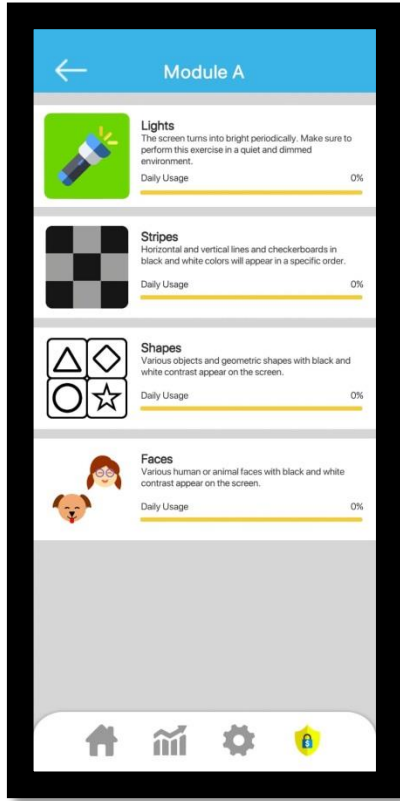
Module A

Lights
The screen turns into bright periodically. Make sure to perform this exercise in a quiet and dimmed environment.
Daily Usage 0%

Stripes
Horizontal and vertical lines and checkerboards in black and white colors will appear in a specific order.
Daily Usage 0%

Shapes
Various objects and geometric shapes with black and white contrast appear on the screen.
Daily Usage 0%

Faces
Various human or animal faces with black and white contrast appear on the screen.
Daily Usage 0%